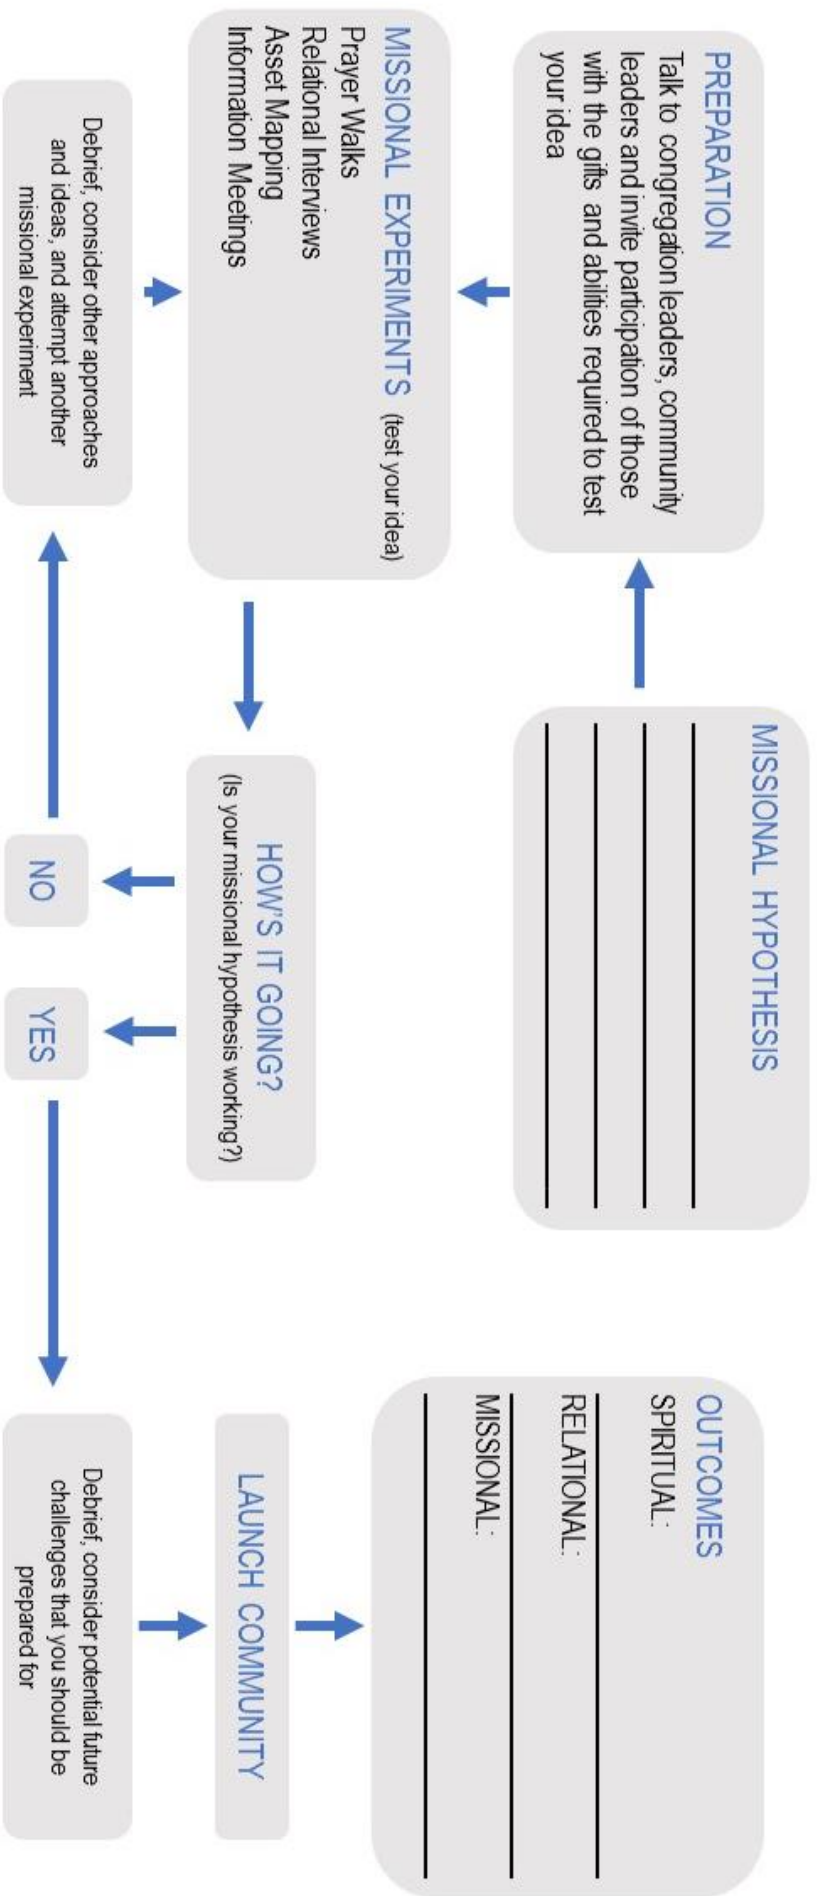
MISSIONAL HYPOTHESIS

PREPARATION
Talk to congregation leaders, community leaders and invite participation of those with the gifts and abilities required to test your idea

MISSIONAL EXPERIMENTS (test your idea)
Prayer Walks
Relational Interviews
Asset Mapping
Information Meetings

Debrief, consider other approaches and ideas, and attempt another missional experiment

HOW'S IT GOING?
(Is your missional hypothesis working?)

NO

YES

Debrief, consider potential future challenges that you should be prepared for

LAUNCH COMMUNITY

OUTCOMES
SPIRITUAL:
RELATIONAL:
MISSIONAL: